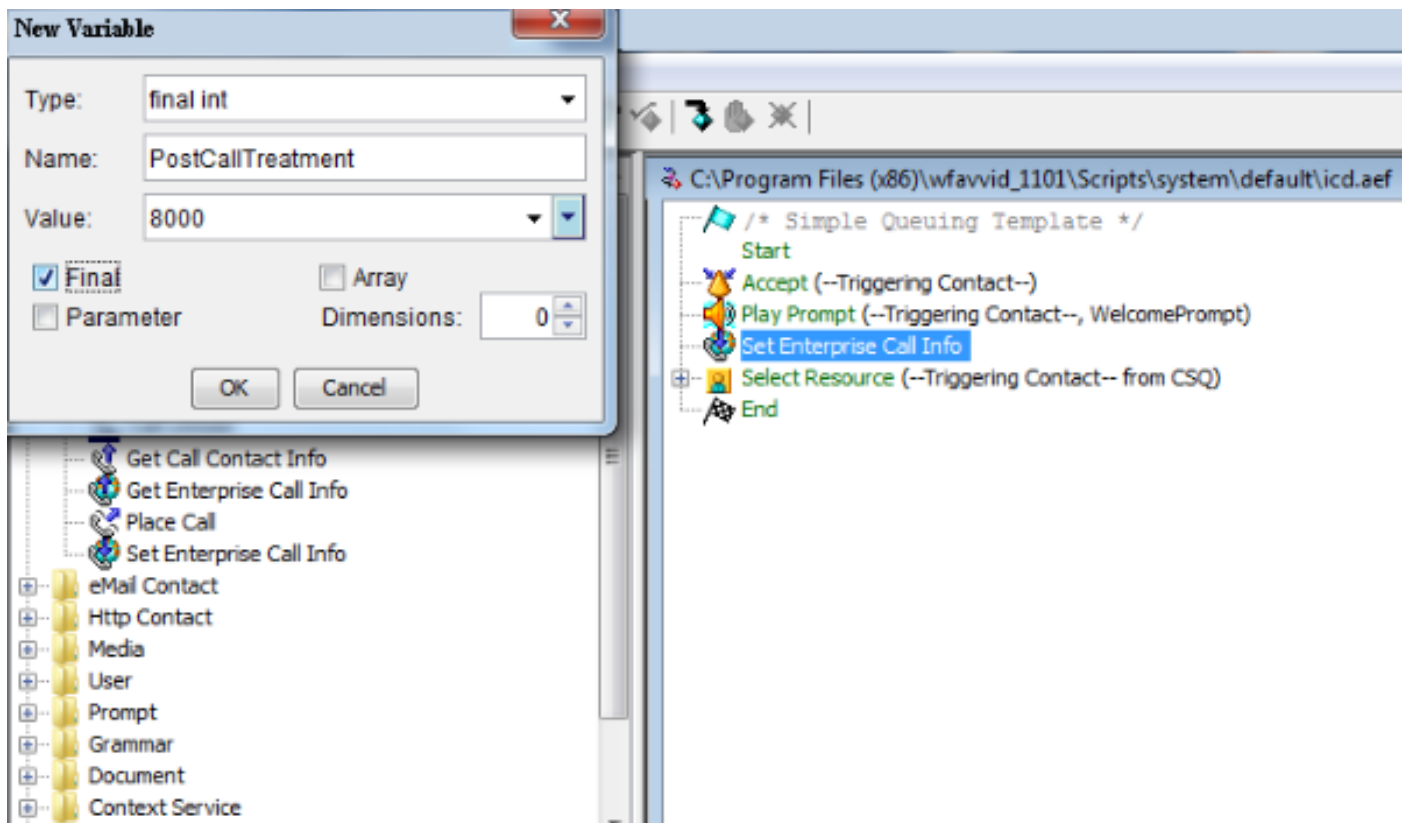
New Variable

Type: final int

Name: PostCallTreatment

Value: 8000

Final

Array

Parameter

Dimensions: 0

OK

Cancel

Get Call Contact Info
Get Enterprise Call Info
Place Call
Set Enterprise Call Info
eMail Contact
Http Contact
Media
User
Prompt
Grammar
Document
Context Service

C:\Program Files (x86)\wfavvid_1101\Scripts\system\default\icd.aef

/* Simple Queuing Template */
Start
Accept (--Triggering Contact--)
Play Prompt (--Triggering Contact--, WelcomePrompt)
Set Enterprise Call Info
Select Resource (--Triggering Contact-- from CSQ)
End